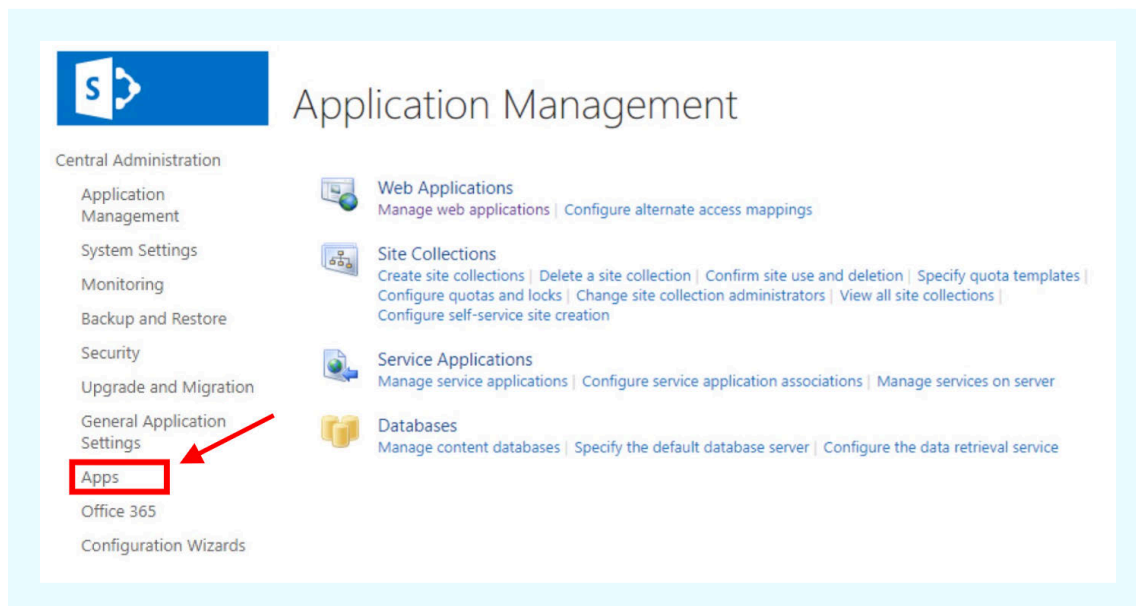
S

Application Management

Central Administration

Application Management

System Settings

Monitoring

Backup and Restore

Security

Upgrade and Migration

General Application Settings

Apps

Office 365

Configuration Wizards

Web Applications
Manage web applications | Configure alternate access mappings

Site Collections
Create site collections | Delete a site collection | Confirm site use and deletion | Specify quota templates | Configure quotas and locks | Change site collection administrators | View all site collections | Configure self-service site creation

Service Applications
Manage service applications | Configure service application associations | Manage services on server

Databases
Manage content databases | Specify the default database server | Configure the data retrieval service